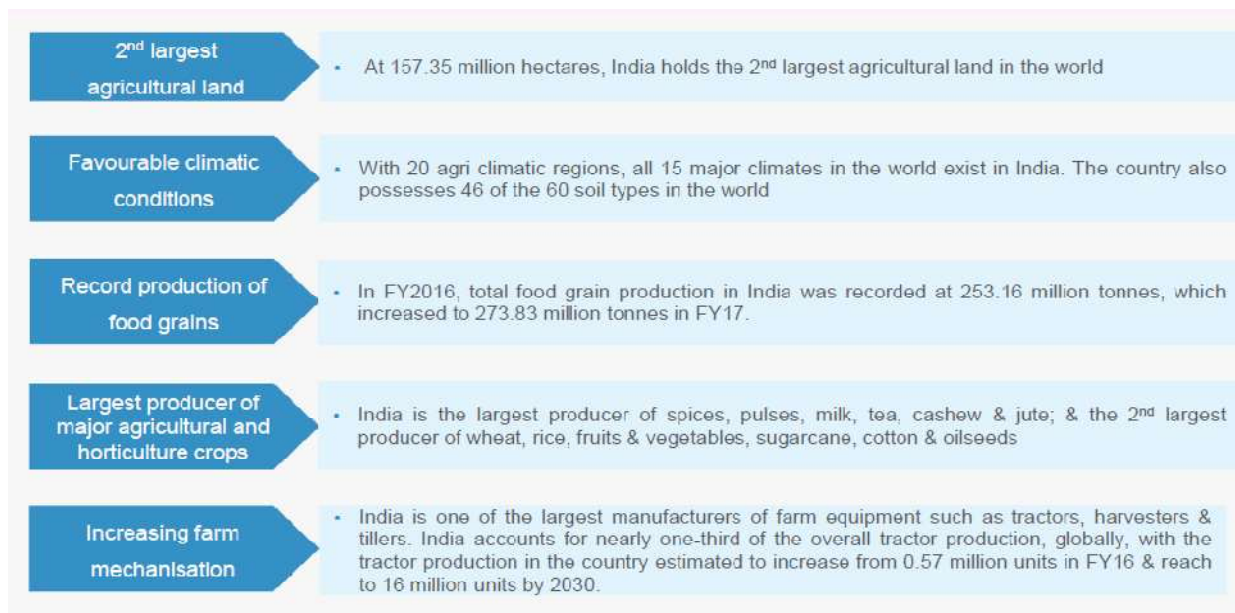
2$^{nd}$ largest agricultural land

- At 157.35 million hectares, India holds the 2$^{nd}$ largest agricultural land in the world

Favourable climatic conditions

- With 20 agri climatic regions, all 15 major climates in the world exist in India. The country also possesses 46 of the 60 soil types in the world

Record production of food grains

- In FY2016, total food grain production in India was recorded at 253.16 million tonnes, which increased to 273.83 million tonnes in FY17.

Largest producer of major agricultural and horticulture crops

- India is the largest producer of spices, pulses, milk, tea, cashew & jute; & the 2$^{nd}$ largest producer of wheat, rice, fruits & vegetables, sugarcane, cotton & oilseeds

Increasing farm mechanisation

- India is one of the largest manufacturers of farm equipment such as tractors, harvesters & tillers. India accounts for nearly one-third of the overall tractor production, globally, with the tractor production in the country estimated to increase from 0.57 million units in FY16 & reach to 16 million units by 2030.